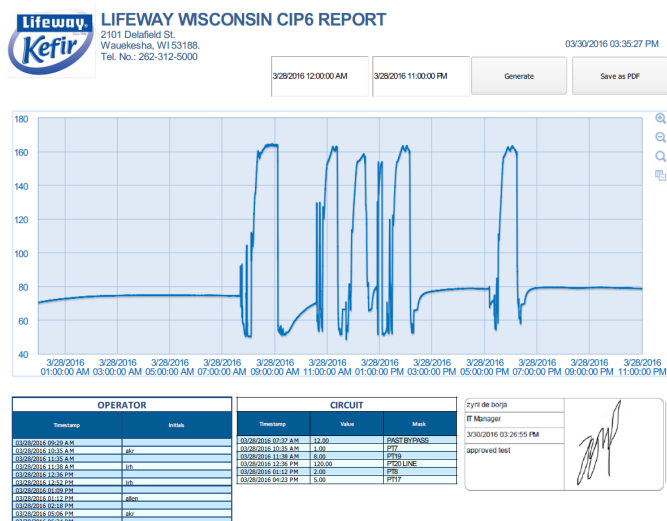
Lifeway Kefir

LIFEWAY WISCONSIN CIP6 REPORT
2101 Delafield St.
Wauekesha, WI 53188.
Tel. No.: 262-312-5000

03/30/2016 03:35:27 PM

3/28/2016 12:00:00 AM | 3/28/2016 11:00:00 PM | Generate | Save as PDF

180
160
140
120
100
80
60
40

3/28/2016 01:00:00 AM | 3/28/2016 03:00:00 AM | 3/28/2016 05:00:00 AM | 3/28/2016 07:00:00 AM | 3/28/2016 09:00:00 AM | 3/28/2016 11:00:00 AM | 3/28/2016 01:00:00 PM | 3/28/2016 03:00:00 PM | 3/28/2016 05:00:00 PM | 3/28/2016 07:00:00 PM | 3/28/2016 09:00:00 PM | 3/28/2016 11:00:00 PM

OPERATOR

| Timestamp | Initials |
|---|---|
| 03/28/2016 09:29 AM | |
| 03/28/2016 10:35 AM | akr |
| 03/28/2016 11:35 AM | |
| 03/28/2016 11:38 AM | jrh |
| 03/28/2016 12:36 PM | |
| 03/28/2016 12:52 PM | jrh |
| 03/28/2016 01:09 PM | |
| 03/28/2016 01:12 PM | allen |
| 03/28/2016 02:18 PM | |
| 03/28/2016 05:06 PM | akr |
| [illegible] | |

CIRCUIT

| Timestamp | Value | Mask |
|---|---|---|
| 03/28/2016 07:37 AM | 12.00 | PAST BYPASS |
| 03/28/2016 10:35 AM | 1.00 | PT7 |
| 03/28/2016 11:38 AM | 8.00 | PT19 |
| 03/28/2016 12:36 PM | 120.00 | PT20 LINE |
| 03/28/2016 01:12 PM | 2.00 | PT8 |
| 03/28/2016 04:23 PM | 5.00 | PT17 |

zyrill de borja
IT Manager
3/30/2016 03:26:55 PM
approved test